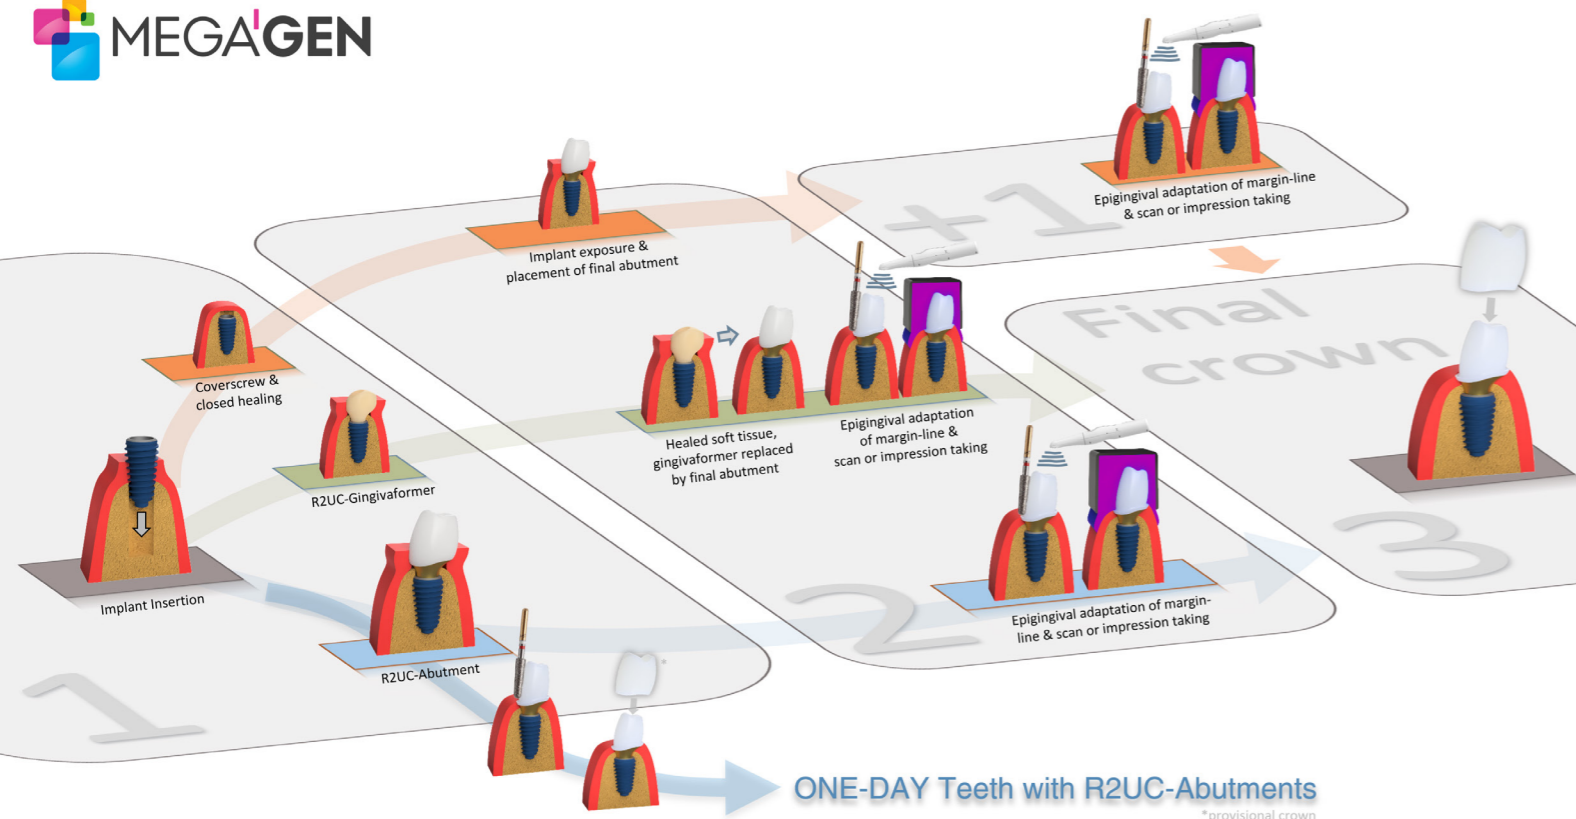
MEGAGEN

Epigingival adaptation of margin-line & scan or impression taking

+1

Implant exposure & placement of final abutment

Final crown

Coverscrew & closed healing

Healed soft tissue, gingivaformer replaced by final abutment

Epigingival adaptation of margin-line & scan or impression taking

R2UC-Gingivaformer

Implant Insertion

Epigingival adaptation of margin-line & scan or impression taking

3

2

R2UC-Abutment

1

ONE-DAY Teeth with R2UC-Abutments

*provisional crown